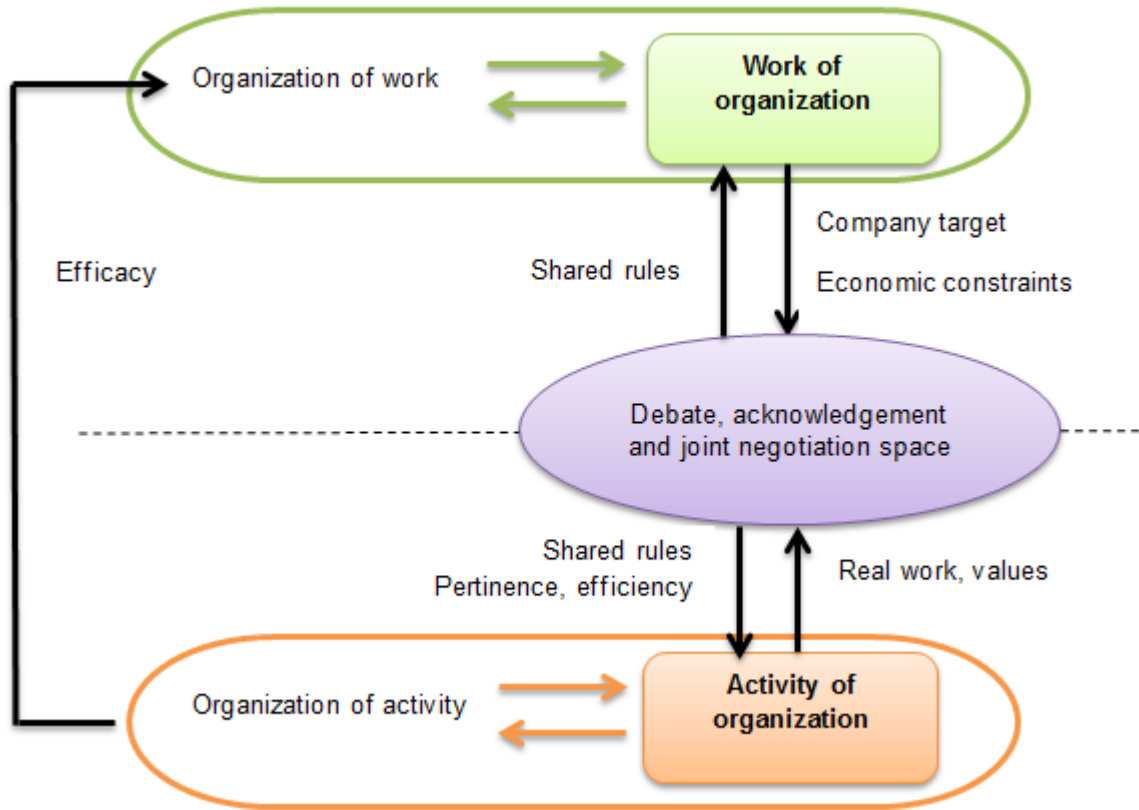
Organization of work

Work of organization

Efficacy

Shared rules

Company target

Economic constraints

Debate, acknowledgement and joint negotiation space

Shared rules
Pertinence, efficiency

Real work, values

Organization of activity

Activity of organization